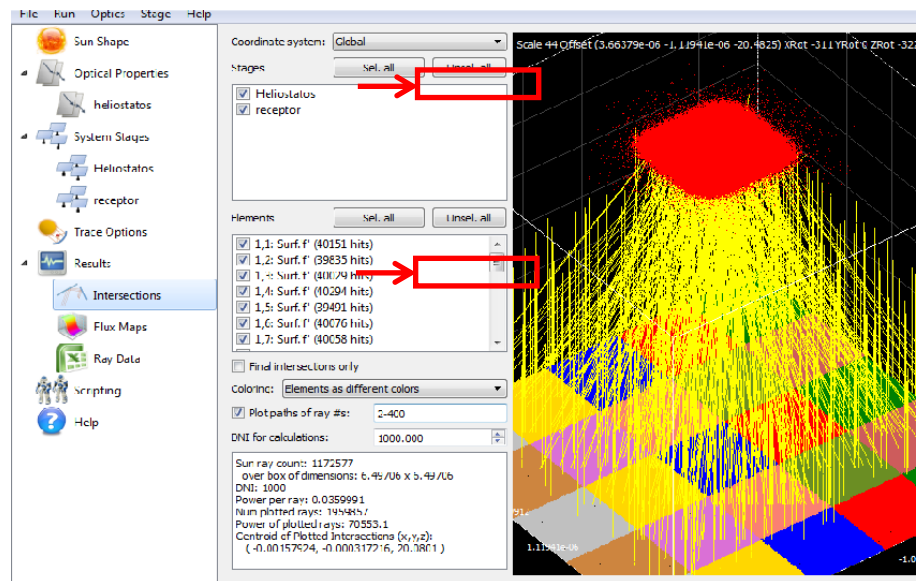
File Run Optics Stage Help

Sun Shape
Optical Properties
heliostatos
System Stages
Heliostatos
receptor
Trace Options
Results
Intersections
Flux Maps
Ray Data
Scripting
Help

Coordinate system: Global
Stages
Sel. all
Unsel. all
Heliostatos
receptor

Elements
Sel. all
Unsel. all
1,1: Surf. f' (40151 hits)
1,2: Surf. f' (39835 hits)
1,3: Surf. f' (40029 hits)
1,4: Surf. f' (40294 hits)
1,5: Surf. f' (39401 hits)
1,6: Surf. f' (40076 hits)
1,7: Surf. f' (40058 hits)

Final intersections only
Coloring: Elements as different colors
Plot paths of ray #s: 2-400
DNI for calculations: 1000.000

Sun ray count: 1172577
over box of dimensions: 6.49706 x 5.49706
DNI: 1000
Power per ray: 0.0359991
Num plotted rays: 1959857
Power of plotted rays: 70553.1
Centroid of Plotted Intersections (x,y,z):
( -0.00157924, -0.000317216, 20.0801 )

Scale 44 Offset (3.66379e-06 -1.11941e-06 -20.4825) XRot -311 YRot 0 ZRot -32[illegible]

1.11941e-06
-1.0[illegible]